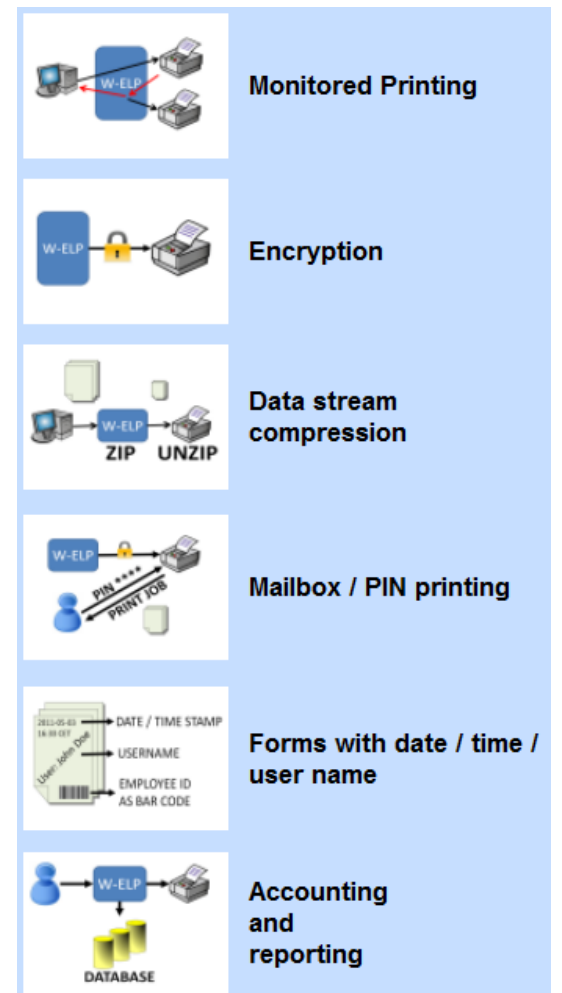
W-ELP

Monitored Printing

W-ELP

Encryption

W-ELP
ZIP UNZIP

Data stream compression

W-ELP
PIN ****
PRINT JOB

Mailbox / PIN printing

2011-05-03
16:30 CET
User: John Doe
DATE / TIME STAMP
USERNAME
EMPLOYEE ID AS BAR CODE

Forms with date / time / user name

W-ELP
DATABASE

Accounting and reporting